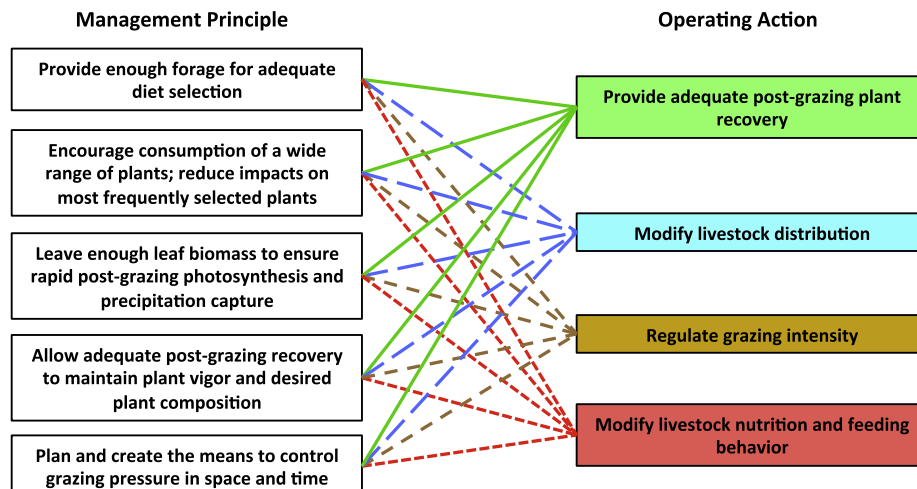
Management Principle

Provide enough forage for adequate diet selection

Encourage consumption of a wide range of plants; reduce impacts on most frequently selected plants

Leave enough leaf biomass to ensure rapid post-grazing photosynthesis and precipitation capture

Allow adequate post-grazing recovery to maintain plant vigor and desired plant composition

Plan and create the means to control grazing pressure in space and time

Operating Action

Provide adequate post-grazing plant recovery

Modify livestock distribution

Regulate grazing intensity

Modify livestock nutrition and feeding behavior